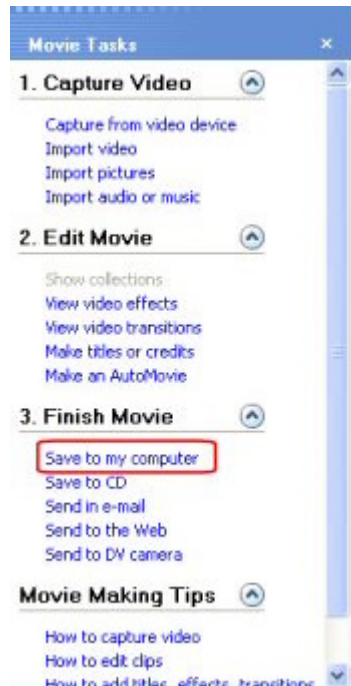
Movie Tasks

1. Capture Video

Capture from video device
Import video
Import pictures
Import audio or music

2. Edit Movie

Show collections
View video effects
View video transitions
Make titles or credits
Make an AutoMovie

3. Finish Movie

Save to my computer
Save to CD
Send in e-mail
Send to the Web
Send to DV camera

Movie Making Tips

How to capture video
How to edit clips
How to add titles, effects, transitions